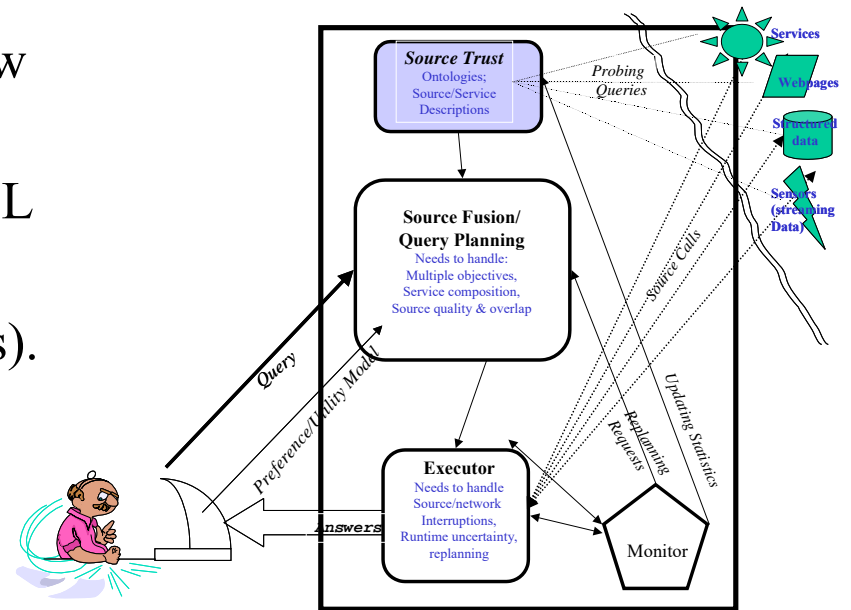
w

L

s).

Source Trust
Ontologies;
Source/Service
Descriptions

Probing
Queries

Services

Webpages

Structured
data

Sensors
(streaming
Data)

Source Fusion/
Query Planning
Needs to handle:
Multiple objectives,
Service composition,
Source quality & overlap

Source Calls

Query

Preference/Utility Model

Updating Statistics

Replanning
Requests

Executor
Needs to handle
Source/network
Interruptions,
Runtime uncertainty,
replanning

Answers

Monitor